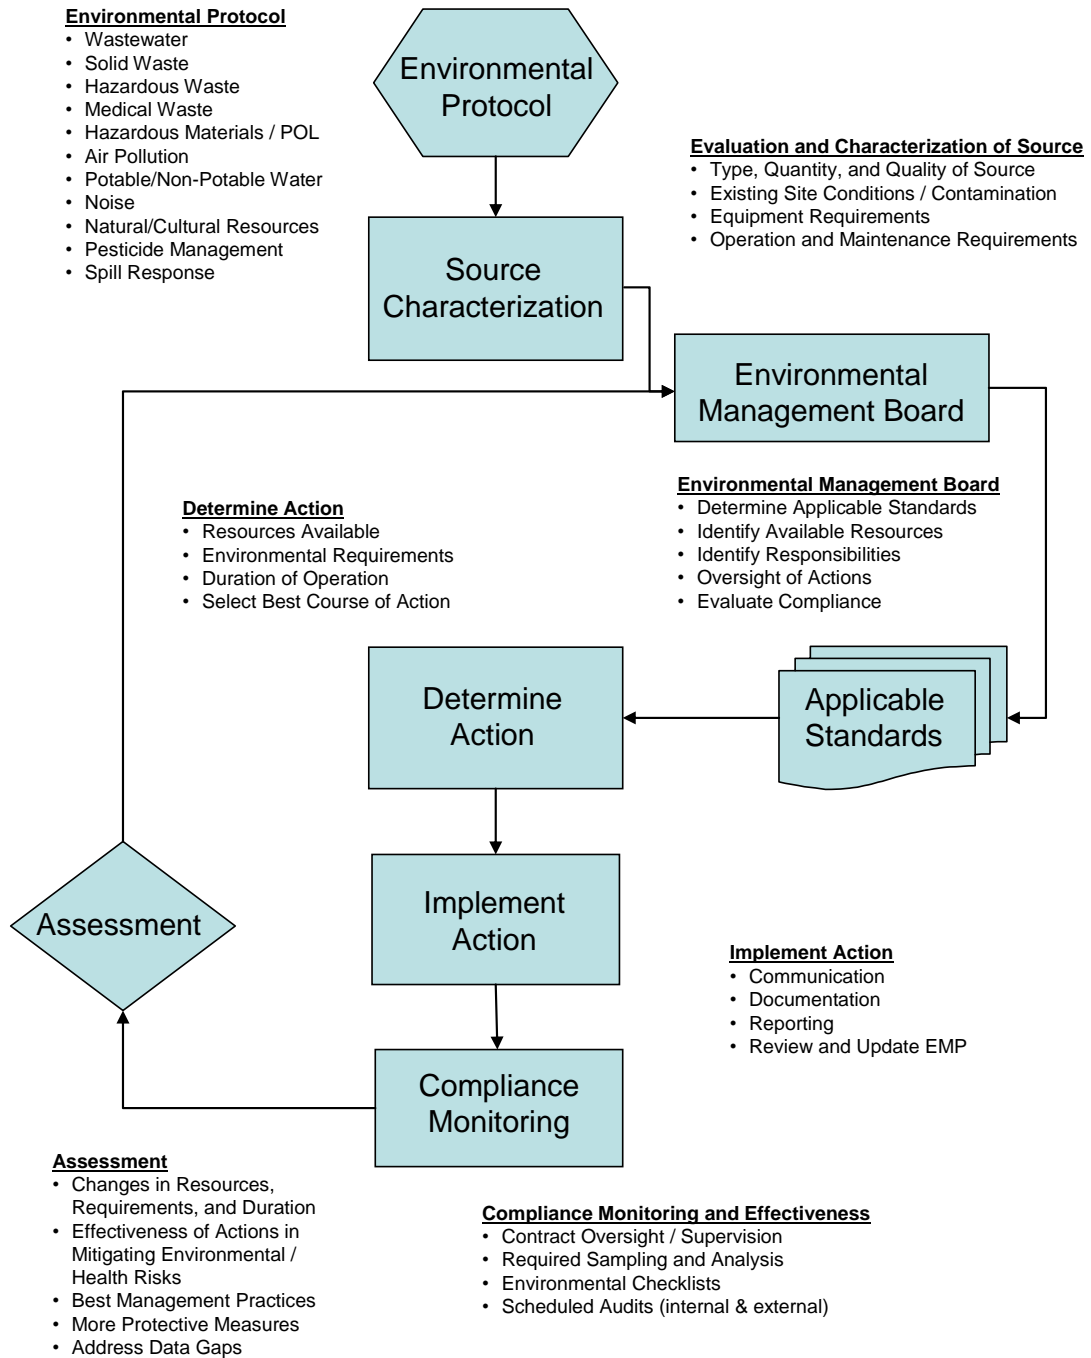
Environmental Protocol
• Wastewater
• Solid Waste
• Hazardous Waste
• Medical Waste
• Hazardous Materials / POL
• Air Pollution
• Potable/Non-Potable Water
• Noise
• Natural/Cultural Resources
• Pesticide Management
• Spill Response

Environmental Protocol

Evaluation and Characterization of Source
• Type, Quantity, and Quality of Source
• Existing Site Conditions / Contamination
• Equipment Requirements
• Operation and Maintenance Requirements

Source Characterization

Environmental Management Board

Determine Action
• Resources Available
• Environmental Requirements
• Duration of Operation
• Select Best Course of Action

Environmental Management Board
• Determine Applicable Standards
• Identify Available Resources
• Identify Responsibilities
• Oversight of Actions
• Evaluate Compliance

Determine Action

Applicable Standards

Implement Action

Assessment

Implement Action
• Communication
• Documentation
• Reporting
• Review and Update EMP

Compliance Monitoring

Assessment
• Changes in Resources, Requirements, and Duration
• Effectiveness of Actions in Mitigating Environmental / Health Risks
• Best Management Practices
• More Protective Measures
• Address Data Gaps

Compliance Monitoring and Effectiveness
• Contract Oversight / Supervision
• Required Sampling and Analysis
• Environmental Checklists
• Scheduled Audits (internal & external)